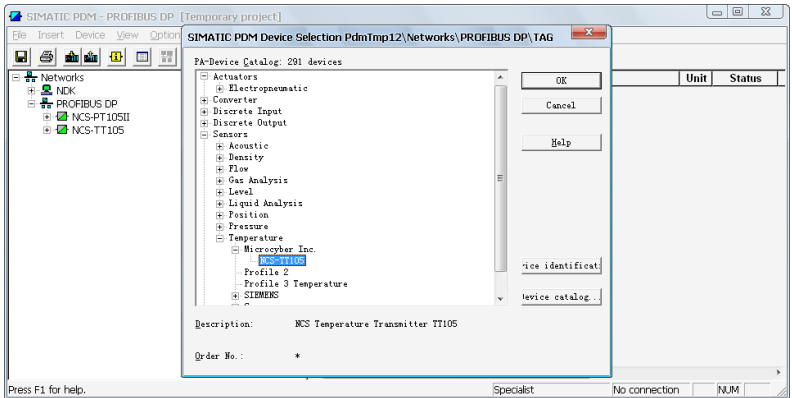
SIMATIC PDM - PROFIBUS DP [Temporary project]

File Insert Device View Option

Networks
NDK
PROFIBUS DP
NCS-PT105II
NCS-TT105

Unit Status

SIMATIC PDM Device Selection PdmTmp12\Networks\PROFIBUS DP\TAG

PA-Device Catalog: 291 devices

Actuators
Electropneumatic
Converter
Discrete Input
Discrete Output
Sensors
Acoustic
Density
Flow
Gas Analysis
Level
Liquid Analysis
Position
Pressure
Temperature
Microcyber Inc.
NCS-TT105
Profile 2
Profile 3 Temperature
SIEMENS

OK
Cancel
Help
rice identificat
Device catalog...

Description: NCS Temperature Transmitter TT105

Order No.: *

Press F1 for help.
Specialist
No connection
NUM